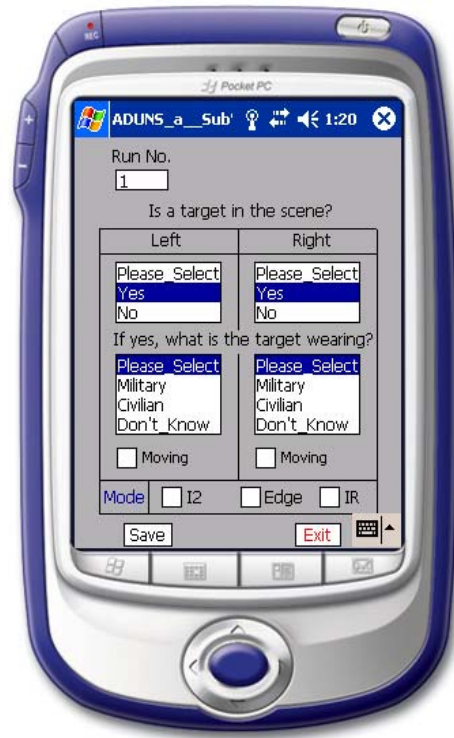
REC

Pocket PC

ADUNS_a__Sub' 1:20

Run No.

1

Is a target in the scene?

| Left | Right |
|---|---|
| Please_Select<br>Yes<br>No | Please_Select<br>Yes<br>No |

If yes, what is the target wearing?

| | |
|---|---|
| Please_Select<br>Military<br>Civilian<br>Don't_Know | Please_Select<br>Military<br>Civilian<br>Don't_Know |
| Moving | Moving |

Mode I2 Edge IR

Save Exit